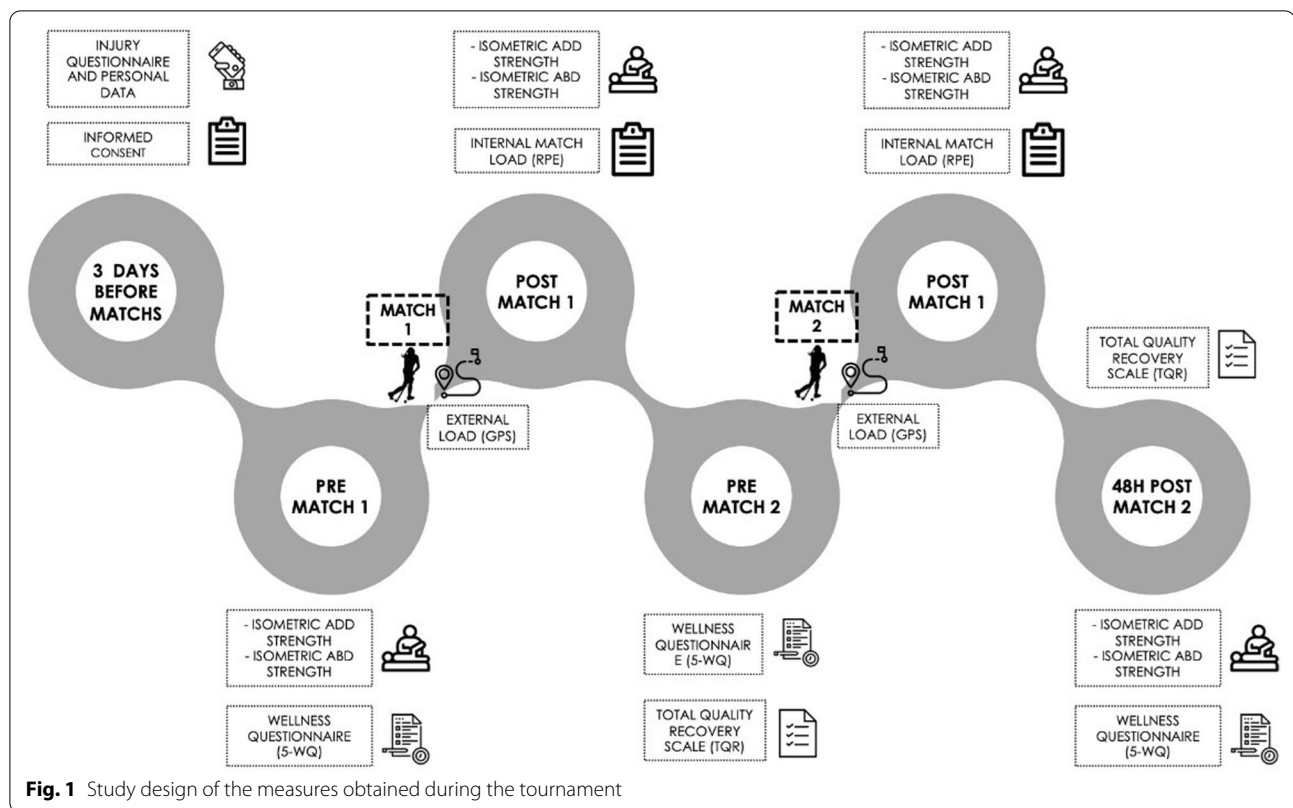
INJURY QUESTIONNAIRE AND PERSONAL DATA

INFORMED CONSENT

- ISOMETRIC ADD STRENGTH
- ISOMETRIC ABD STRENGTH

INTERNAL MATCH LOAD (RPE)

- ISOMETRIC ADD STRENGTH
- ISOMETRIC ABD STRENGTH

INTERNAL MATCH LOAD (RPE)

3 DAYS BEFORE MATCHS

MATCH 1

POST MATCH 1

MATCH 2

POST MATCH 1

TOTAL QUALITY RECOVERY SCALE (TQR)

EXTERNAL LOAD (GPS)

EXTERNAL LOAD (GPS)

PRE MATCH 1

PRE MATCH 2

48H POST MATCH 2

- ISOMETRIC ADD STRENGTH
- ISOMETRIC ABD STRENGTH

WELLNESS QUESTIONNAIRE (5-WQ)

WELLNESS QUESTIONNAIR E (5-WQ)

TOTAL QUALITY RECOVERY SCALE (TQR)

- ISOMETRIC ADD STRENGTH
- ISOMETRIC ABD STRENGTH

WELLNESS QUESTIONNAIRE (5-WQ)

Fig. 1 Study design of the measures obtained during the tournament